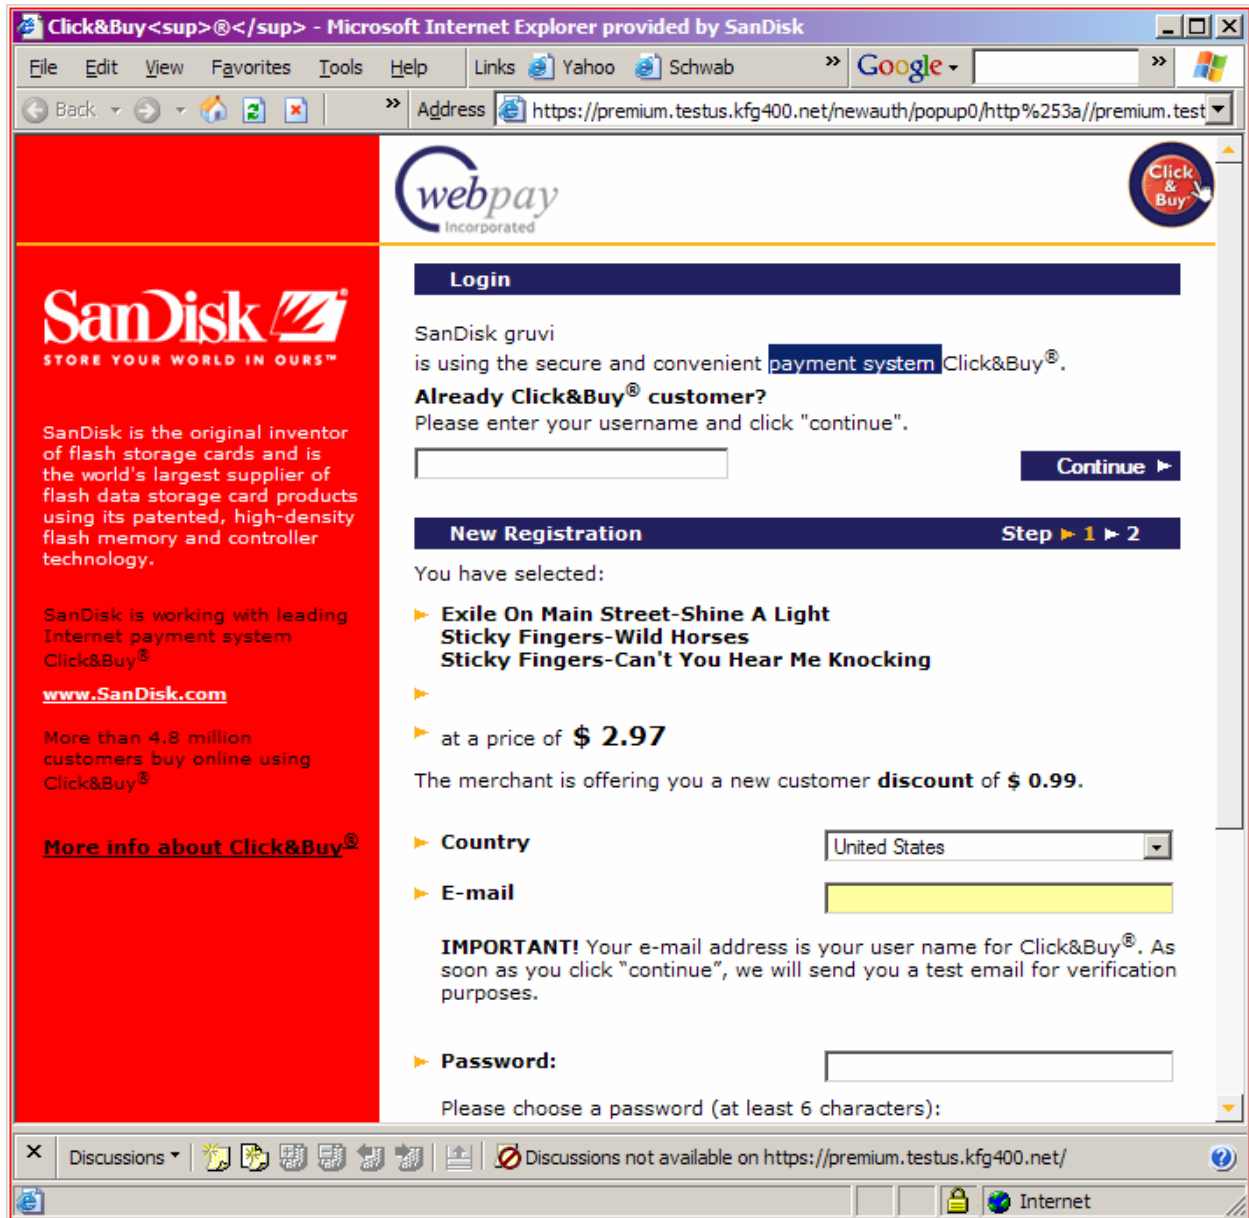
Click&Buy<sup>®</sup> - Microsoft Internet Explorer provided by SanDisk

File Edit View Favorites Tools Help Links Yahoo Schwab » Google » 

Back Address https://premium.testus.kfg400.net/newauth/popup0/http%253a//premium.test

webpay Incorporated

Click & Buy

SanDisk STORE YOUR WORLD IN OURS™

SanDisk is the original inventor of flash storage cards and is the world's largest supplier of flash data storage card products using its patented, high-density flash memory and controller technology.

SanDisk is working with leading Internet payment system Click&Buy®

www.SanDisk.com

More than 4.8 million customers buy online using Click&Buy®

More info about Click&Buy®

Login

SanDisk gruvi
is using the secure and convenient payment system Click&Buy®.

Already Click&Buy® customer?
Please enter your username and click "continue".

Continue

New Registration Step 1 2

You have selected:

Exile On Main Street-Shine A Light
Sticky Fingers-Wild Horses
Sticky Fingers-Can't You Hear Me Knocking

at a price of $ 2.97

The merchant is offering you a new customer discount of $ 0.99.

Country United States

E-mail

IMPORTANT! Your e-mail address is your user name for Click&Buy®. As soon as you click "continue", we will send you a test email for verification purposes.

Password:

Please choose a password (at least 6 characters):

Discussions Discussions not available on https://premium.testus.kfg400.net/

Internet